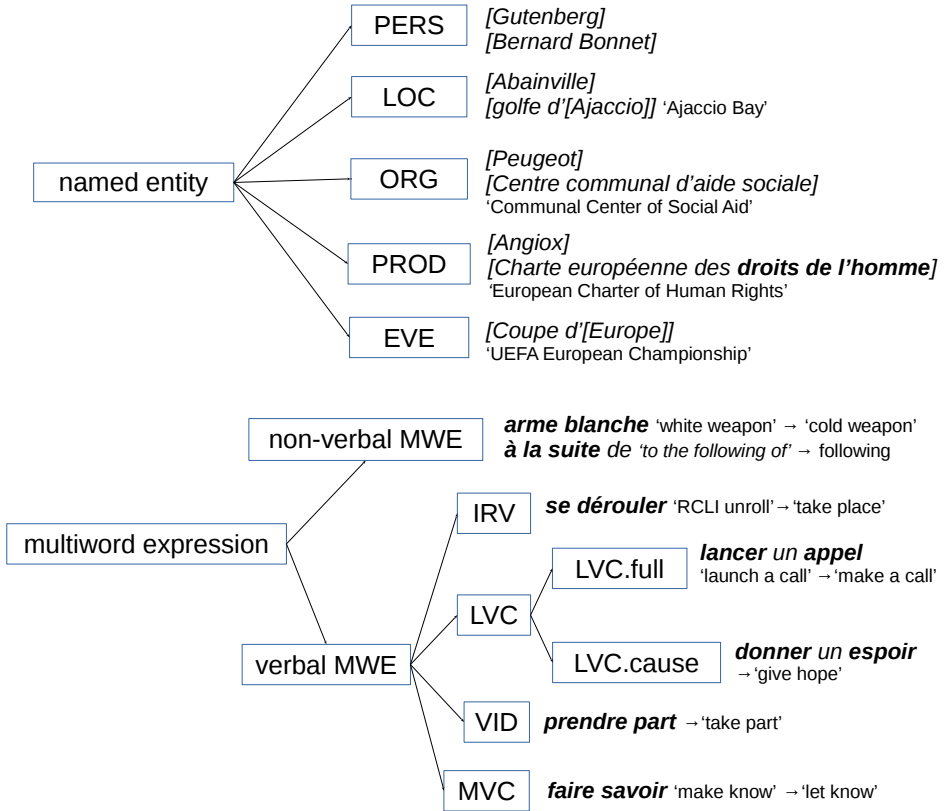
named entity

PERS
[Gutenberg]
[Bernard Bonnet]

LOC
[Abainville]
[golfe d'[Ajaccio]] 'Ajaccio Bay'

ORG
[Peugeot]
[Centre communal d'aide sociale]
'Communal Center of Social Aid'

PROD
[Angiox]
[Charte européenne des **droits de l'homme**]
'European Charter of Human Rights'

EVE
[Coupe d'[Europe]]
'UEFA European Championship'

multiword expression

non-verbal MWE
**arme blanche** 'white weapon' → 'cold weapon'
**à la suite** de 'to the following of' → following

verbal MWE

IRV
**se dérouler** 'RCLI unroll' → 'take place'

LVC

LVC.full
**lancer** un **appel**
'launch a call' → 'make a call'

LVC.cause
**donner** un **espoir**
→ 'give hope'

VID
**prendre part** → 'take part'

MVC
**faire savoir** 'make know' → 'let know'